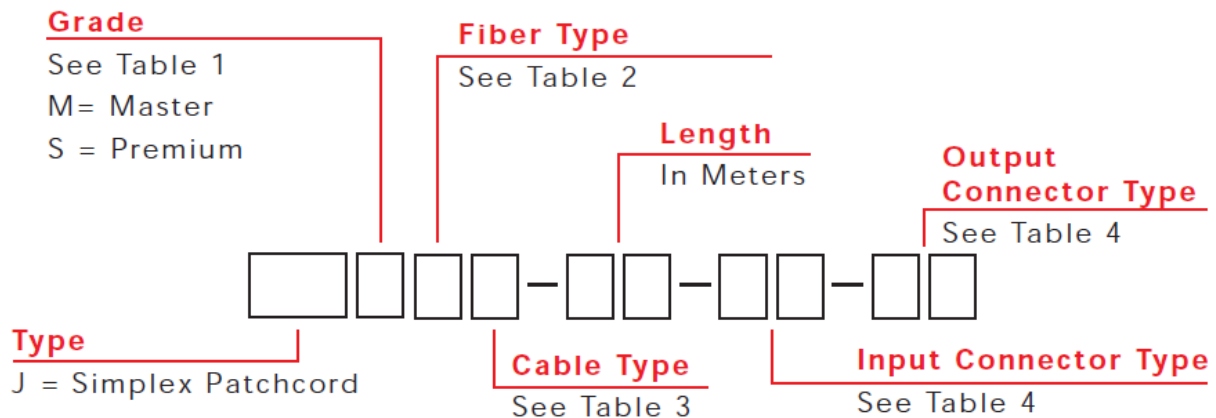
Grade
See Table 1
M= Master
S = Premium

Fiber Type
See Table 2

Length
In Meters

Output Connector Type
See Table 4

–	–	–

Type
J = Simplex Patchcord

Cable Type
See Table 3

Input Connector Type
See Table 4